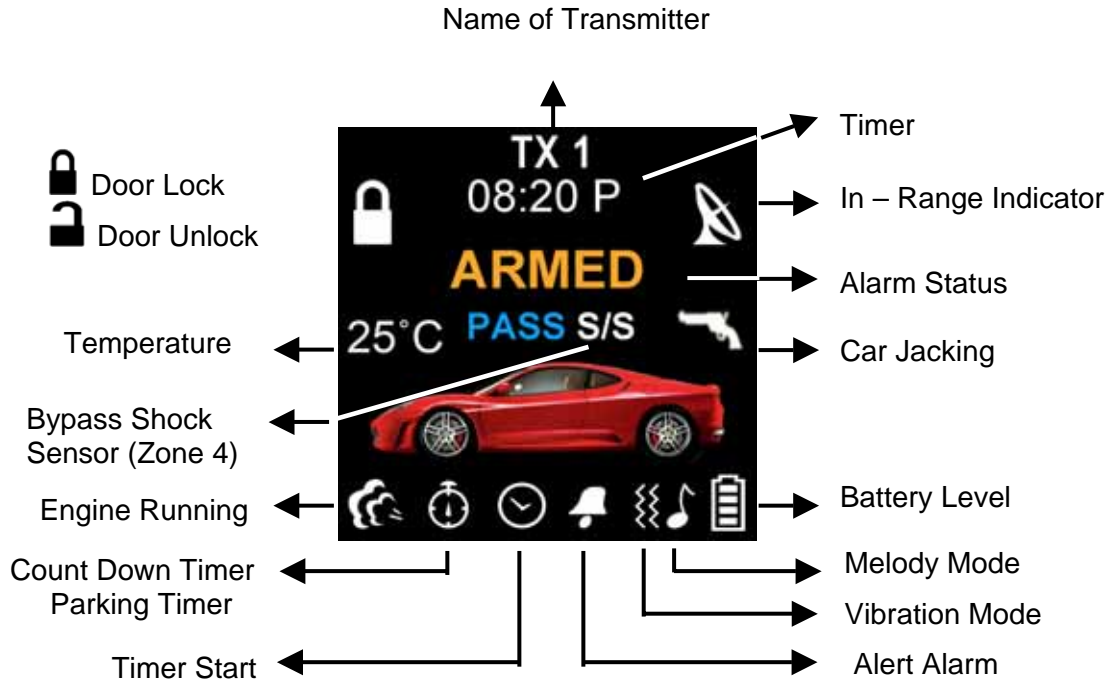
Name of Transmitter

TX 1
08:20 P

Timer

Door Lock

Door Unlock

In – Range Indicator

ARMED

Alarm Status

Temperature

25˚C

PASS S/S

Car Jacking

Bypass Shock Sensor (Zone 4)

Engine Running

Battery Level

Count Down Timer
Parking Timer

Melody Mode

Vibration Mode

Timer Start

Alert Alarm